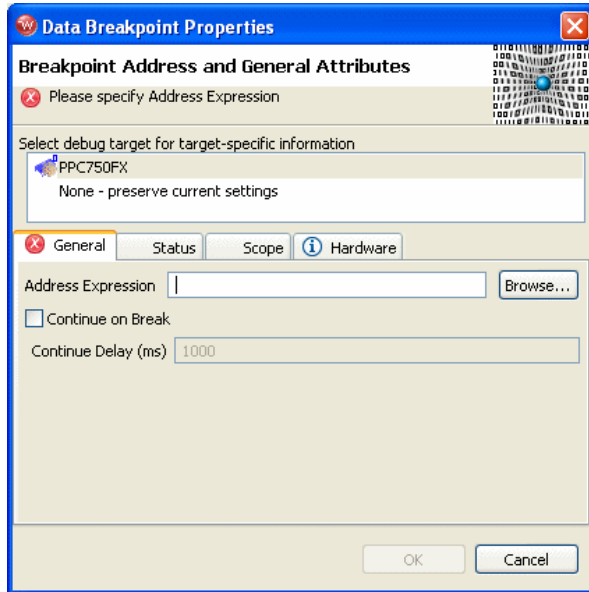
Data Breakpoint Properties

Breakpoint Address and General Attributes

Please specify Address Expression

Select debug target for target-specific information

PPC750FX

None - preserve current settings

General | Status | Scope | Hardware

Address Expression

Browse...

Continue on Break

Continue Delay (ms) 1000

OK

Cancel